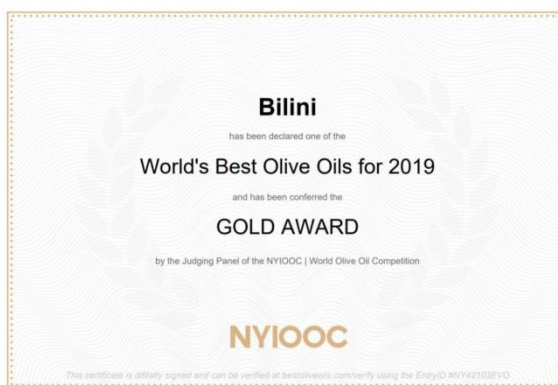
Bilini

has been declared one of the

World's Best Olive Oils for 2019

and has been conferred the

GOLD AWARD

by the Judging Panel of the NYIOOC | World Olive Oil Competition

NYIOOC

This certificate is difitally signed and can be verified at bestoliveoils.com/verify using the EntryID #NY42103EVO